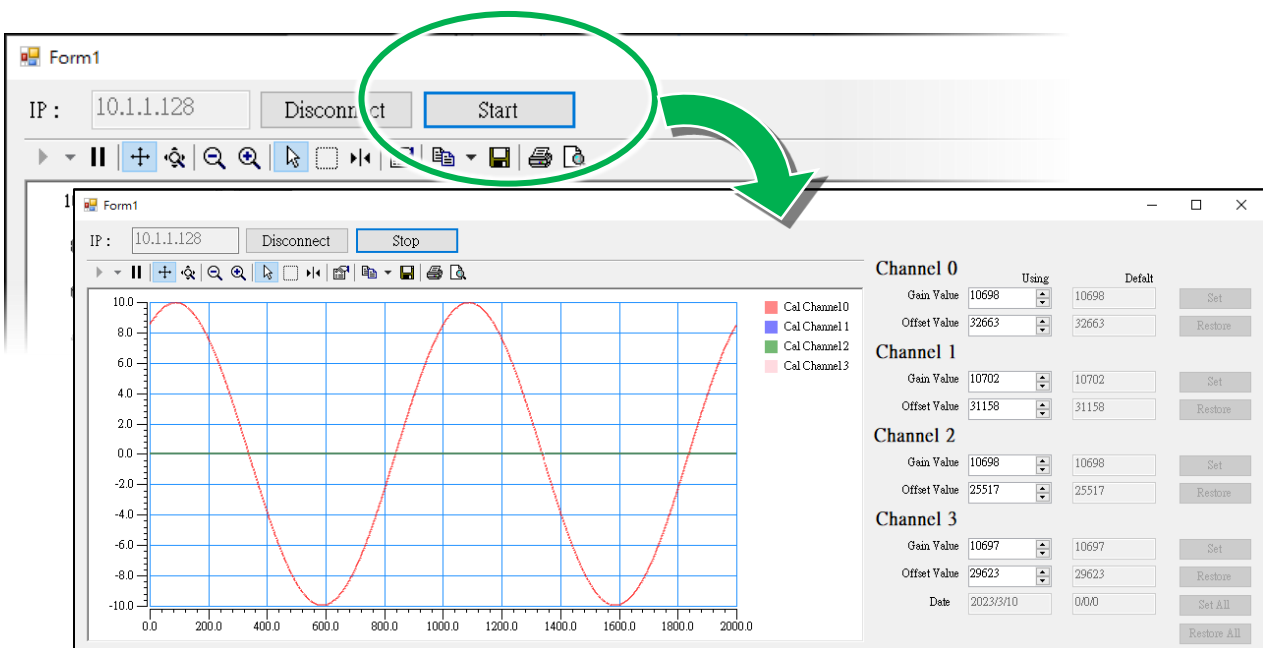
Form1

IP : 10.1.1.128 Disconnect Start

Form1

IP : 10.1.1.128 Disconnect Stop

| 10.0 |
|---|
| 8.0 |
| 6.0 |
| 4.0 |
| 2.0 |
| 0.0 |
| -2.0 |
| -4.0 |
| -6.0 |
| -8.0 |
| -10.0 |

0.0 200.0 400.0 600.0 800.0 1000.0 1200.0 1400.0 1600.0 1800.0 2000.0

Cal Channel0
Cal Channel 1
Cal Channel2
Cal Channel3

Channel 0
Using Defalt
Gain Value 10698 10698 Set
Offset Value 32663 32663 Restore

Channel 1
Gain Value 10702 10702 Set
Offset Value 31158 31158 Restore

Channel 2
Gain Value 10698 10698 Set
Offset Value 25517 25517 Restore

Channel 3
Gain Value 10697 10697 Set
Offset Value 29623 29623 Restore
Date 2023/3/10 0/0/0 Set All
Restore All